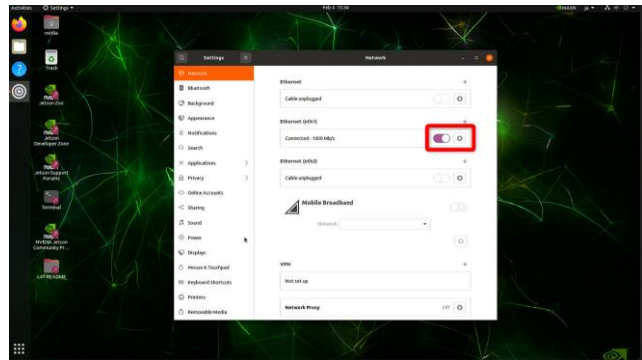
Activities Settings ▾ Feb 4 15:34

nvidia

Trash

Jetson Zoo

Jetson Developer Zone

Jetson Support Forums

Terminal

NVIDIA Jetson Community Pr...

L4T-README

Settings

Network

Bluetooth

Background

Appearance

Notifications

Search

Applications

Privacy

Online Accounts

Sharing

Sound

Power

Displays

Mouse & Touchpad

Keyboard Shortcuts

Printers

Removable Media

Network

Ethernet

Cable unplugged

Ethernet (eth1)

Connected - 1000 Mb/s

Ethernet (eth2)

Cable unplugged

Mobile Broadband

Network

VPN

Not set up

Network Proxy

Off